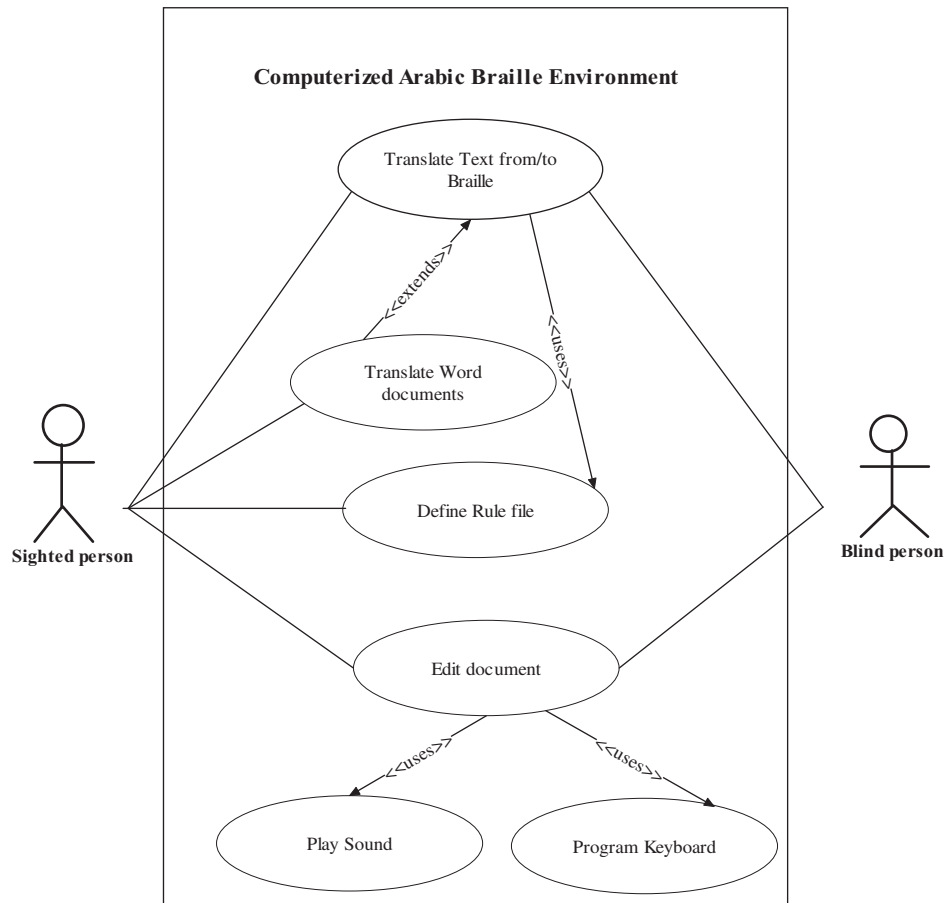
Computerized Arabic Braille Environment

Translate Text from/to Braille

<<extends>>

<<uses>>

Translate Word documents

Define Rule file

Sighted person

Blind person

Edit document

<<uses>>

<<uses>>

Play Sound

Program Keyboard